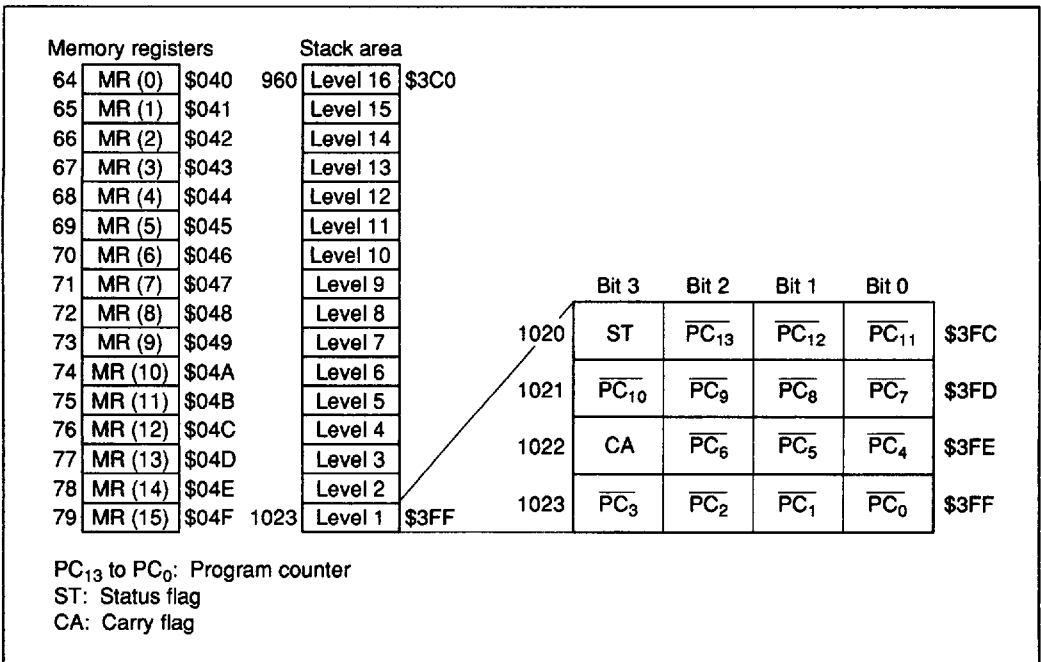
Memory registers

| | | |
|---|---|---|
| 64 | MR (0) | \$040 |
| 65 | MR (1) | \$041 |
| 66 | MR (2) | \$042 |
| 67 | MR (3) | \$043 |
| 68 | MR (4) | \$044 |
| 69 | MR (5) | \$045 |
| 70 | MR (6) | \$046 |
| 71 | MR (7) | \$047 |
| 72 | MR (8) | \$048 |
| 73 | MR (9) | \$049 |
| 74 | MR (10) | \$04A |
| 75 | MR (11) | \$04B |
| 76 | MR (12) | \$04C |
| 77 | MR (13) | \$04D |
| 78 | MR (14) | \$04E |
| 79 | MR (15) | \$04F |

Stack area

960 Level 16 \$3C0
Level 15
Level 14
Level 13
Level 12
Level 11
Level 10
Level 9
Level 8
Level 7
Level 6
Level 5
Level 4
Level 3
Level 2
1023 Level 1 \$3FF

| | Bit 3 | Bit 2 | Bit 1 | Bit 0 | |
|---|---|---|---|---|---|
| 1020 | ST | $\overline{PC_{13}}$ | $\overline{PC_{12}}$ | $\overline{PC_{11}}$ | \$3FC |
| 1021 | $\overline{PC_{10}}$ | $\overline{PC_9}$ | $\overline{PC_8}$ | $\overline{PC_7}$ | \$3FD |
| 1022 | CA | $\overline{PC_6}$ | $\overline{PC_5}$ | $\overline{PC_4}$ | \$3FE |
| 1023 | $\overline{PC_3}$ | $\overline{PC_2}$ | $\overline{PC_1}$ | $\overline{PC_0}$ | \$3FF |

$PC_{13}$ to $PC_0$: Program counter
ST: Status flag
CA: Carry flag